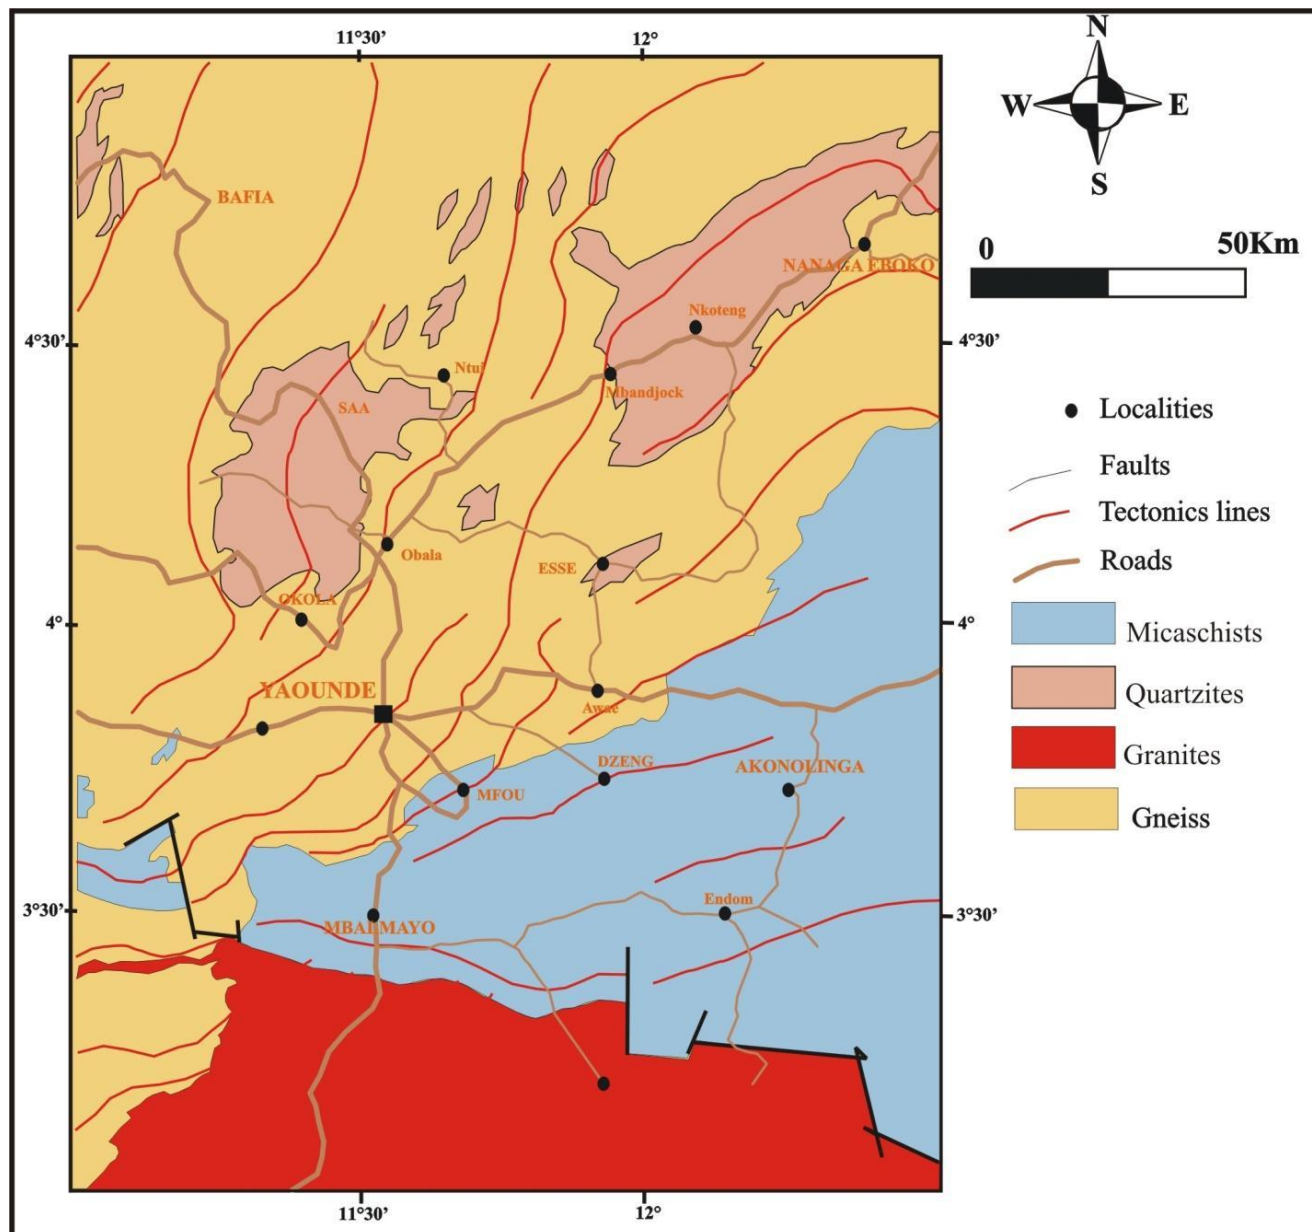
11°30'
12°
N
W
E
S
0
50Km
BAFIA
NANAGA EBOKO
Nkoteng
4°30'
4°30'
Ntui
Mbandjock
SAA
Localities
Faults
Tectonics lines
Roads
Obala
ESSE
OKOLA
4°
4°
Micaschists
Quartzites
Granites
Gneiss
YAOUNDE
Awae
DZENG
AKONOLINGA
MFOU
Endom
3°30'
3°30'
MBALMAYO
11°30'
12°